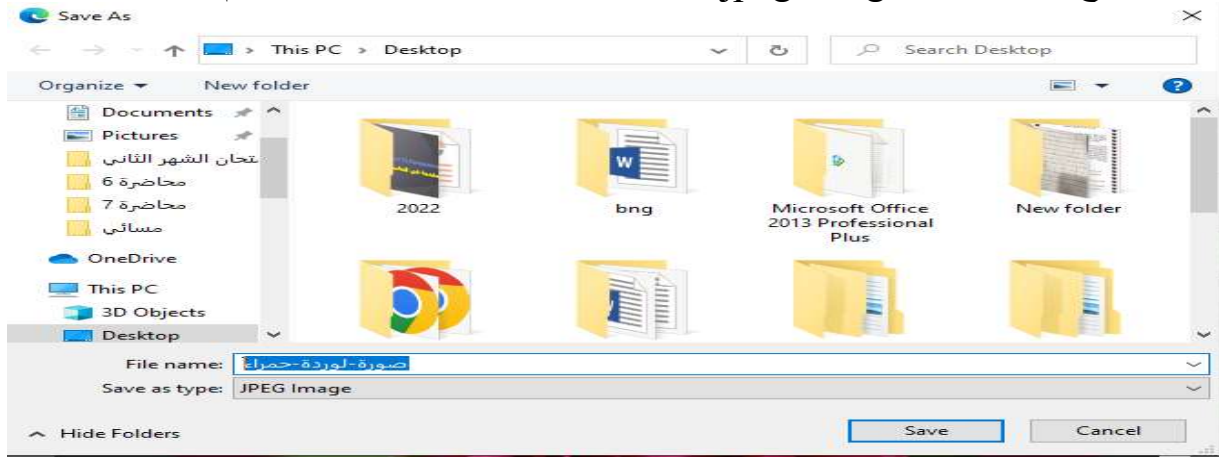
Save As

This PC > Desktop

Search Desktop

Organize ▾ New folder

Documents
Pictures
تحان الشهر الثاني
محاضرة 6
محاضرة 7
مسائي
OneDrive
This PC
3D Objects
Desktop

2022
bng
Microsoft Office 2013 Professional Plus
New folder

File name: صورة-لوردة-حمراء
Save as type: JPEG Image

Hide Folders
Save
Cancel